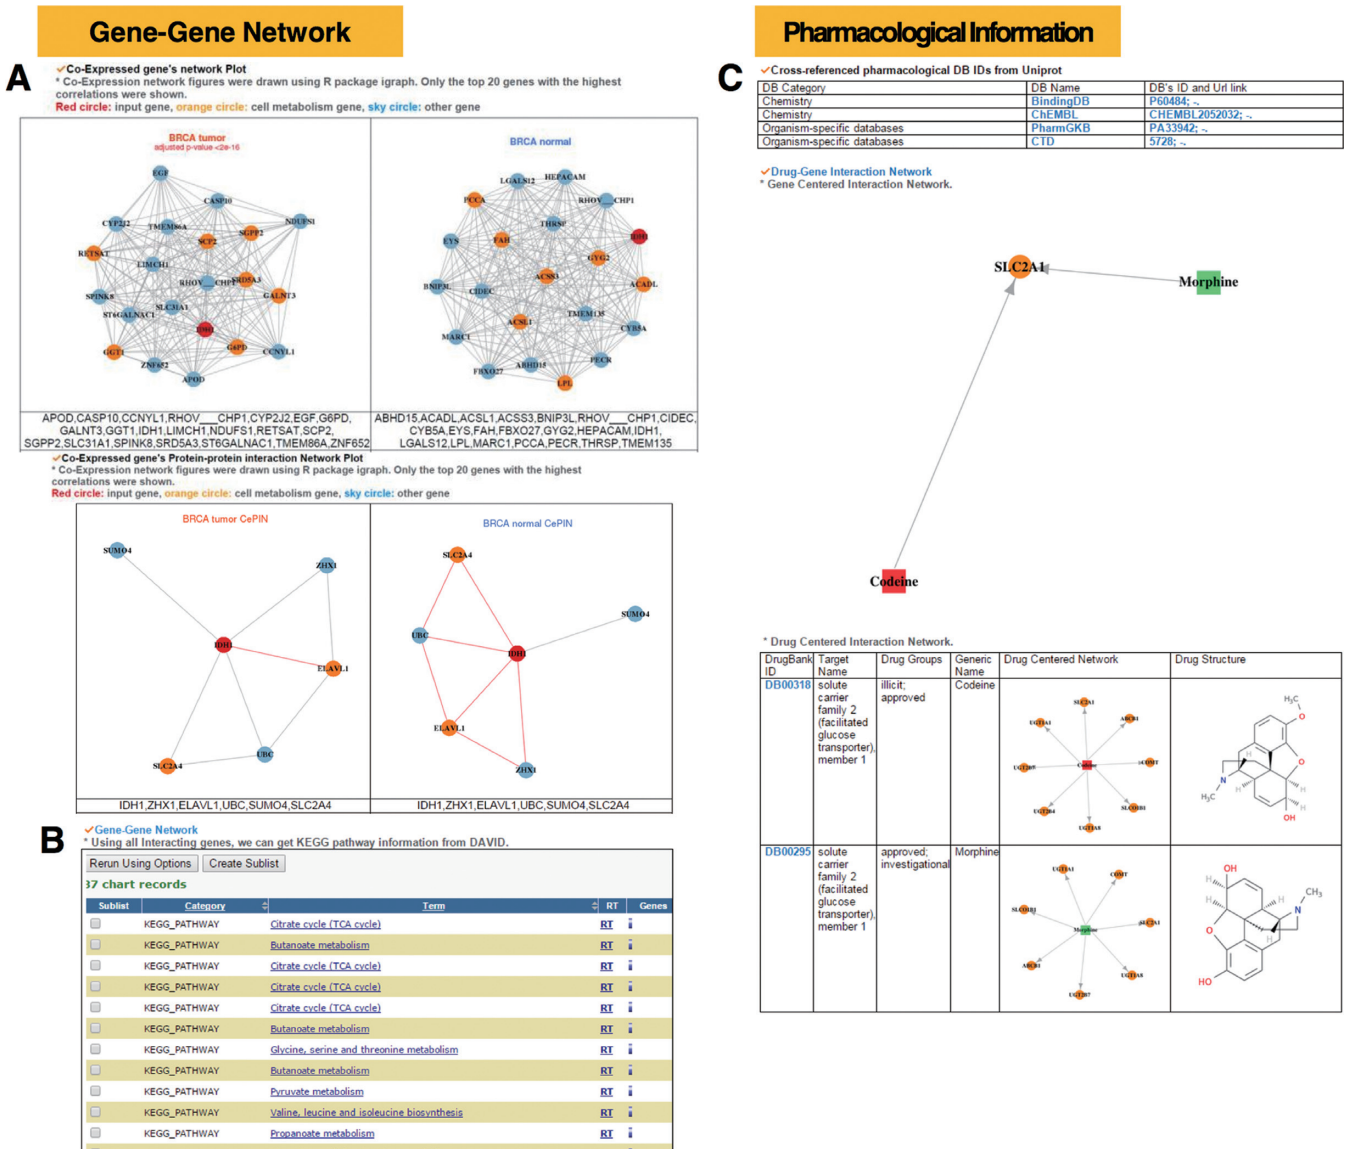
Gene-Gene Network

A

✔Co-Expressed gene's network Plot
* Co-Expression network figures were drawn using R package igraph. Only the top 20 genes with the highest correlations were shown.
Red circle: input gene, orange circle: cell metabolism gene, sky circle: other gene

| BRCA tumor adjusted p-value <2e-16 | BRCA normal |
|---|---|
| EGF, CASP10, NDUFS1, CYP2J2, TMEM86A, SGPP2, SCP2, RETSAT, LIMCH1, SRD5A3, RHOV__CHP1, GALNT3, SPINK8, SLC31A1, ST6GALNAC1, IDH1, G6PD, GGT1, CCNYL1, ZNF652, APOD | LGALS12, HEPACAM, PCCA, RHOV__CHP1, THRSP, EYS, FAH, IDH1, GYG2, BNIP3L, CIDEC, ACSS3, ACADL, ACSL1, TMEM135, CYB5A, MARC1, PECR, FBXO27, ABHD15, LPL |
| APOD,CASP10,CCNYL1,RHOV__CHP1,CYP2J2,EGF,G6PD, GALNT3,GGT1,IDH1,LIMCH1,NDUFS1,RETSAT,SCP2, SGPP2,SLC31A1,SPINK8,SRD5A3,ST6GALNAC1,TMEM86A,ZNF652 | ABHD15,ACADL,ACSL1,ACSS3,BNIP3L,RHOV__CHP1,CIDEC, CYB5A,EYS,FAH,FBXO27,GYG2,HEPACAM,IDH1, LGALS12,LPL,MARC1,PCCA,PECR,THRSP,TMEM135 |

✔Co-Expressed gene's Protein-protein interaction Network Plot
* Co-Expression network figures were drawn using R package igraph. Only the top 20 genes with the highest correlations were shown.
Red circle: input gene, orange circle: cell metabolism gene, sky circle: other gene

| BRCA tumor CePIN | BRCA normal CePIN |
|---|---|
| SUMO4, ZHX1, IDH1, ELAVL1, UBC, SLC2A4 | SLC2A4, SUMO4, UBC, IDH1, ELAVL1, ZHX1 |
| IDH1,ZHX1,ELAVL1,UBC,SUMO4,SLC2A4 | IDH1,ZHX1,ELAVL1,UBC,SUMO4,SLC2A4 |

B

✔Gene-Gene Network
* Using all Interacting genes, we can get KEGG pathway information from DAVID.

Rerun Using Options  Create Sublist
37 chart records

| Sublist | Category | Term | RT | Genes |
|---|---|---|---|---|
| | KEGG_PATHWAY | Citrate cycle (TCA cycle) | RT | |
| | KEGG_PATHWAY | Butanoate metabolism | RT | |
| | KEGG_PATHWAY | Citrate cycle (TCA cycle) | RT | |
| | KEGG_PATHWAY | Citrate cycle (TCA cycle) | RT | |
| | KEGG_PATHWAY | Citrate cycle (TCA cycle) | RT | |
| | KEGG_PATHWAY | Butanoate metabolism | RT | |
| | KEGG_PATHWAY | Glycine, serine and threonine metabolism | RT | |
| | KEGG_PATHWAY | Butanoate metabolism | RT | |
| | KEGG_PATHWAY | Pyruvate metabolism | RT | |
| | KEGG_PATHWAY | Valine, leucine and isoleucine biosynthesis | RT | |
| | KEGG_PATHWAY | Propanoate metabolism | RT | |

Pharmacological Information

C

✔Cross-referenced pharmacological DB IDs from Uniprot

| DB Category | DB Name | DB's ID and Url link |
|---|---|---|
| Chemistry | BindingDB | P60484; -. |
| Chemistry | ChEMBL | CHEMBL2052032; -. |
| Organism-specific databases | PharmGKB | PA33942; -. |
| Organism-specific databases | CTD | 5728; -. |

✔Drug-Gene Interaction Network
* Gene Centered Interaction Network.

SLC2A1
Morphine
Codeine

* Drug Centered Interaction Network.

| DrugBank ID | Target Name | Drug Groups | Generic Name | Drug Centered Network | Drug Structure |
|---|---|---|---|---|---|
| DB00318 | solute carrier family 2 (facilitated glucose transporter), member 1 | illicit; approved | Codeine | SLC2A1, ABCB1, UGT1A1, UGT2B7, Codeine, COMT, UGT2B4, SLC22B1, UGT1A8 | H₃C, O, N, H₃C, H, O, H, H, OH |
| DB00295 | solute carrier family 2 (facilitated glucose transporter), member 1 | approved; investigational | Morphine | UGT1A1, COMT, SLC22B1, Morphine, SLC2A1, ABCB1, UGT1A8, UGT2B7 | OH, H, H, H, N, CH₃, O, H, HO |